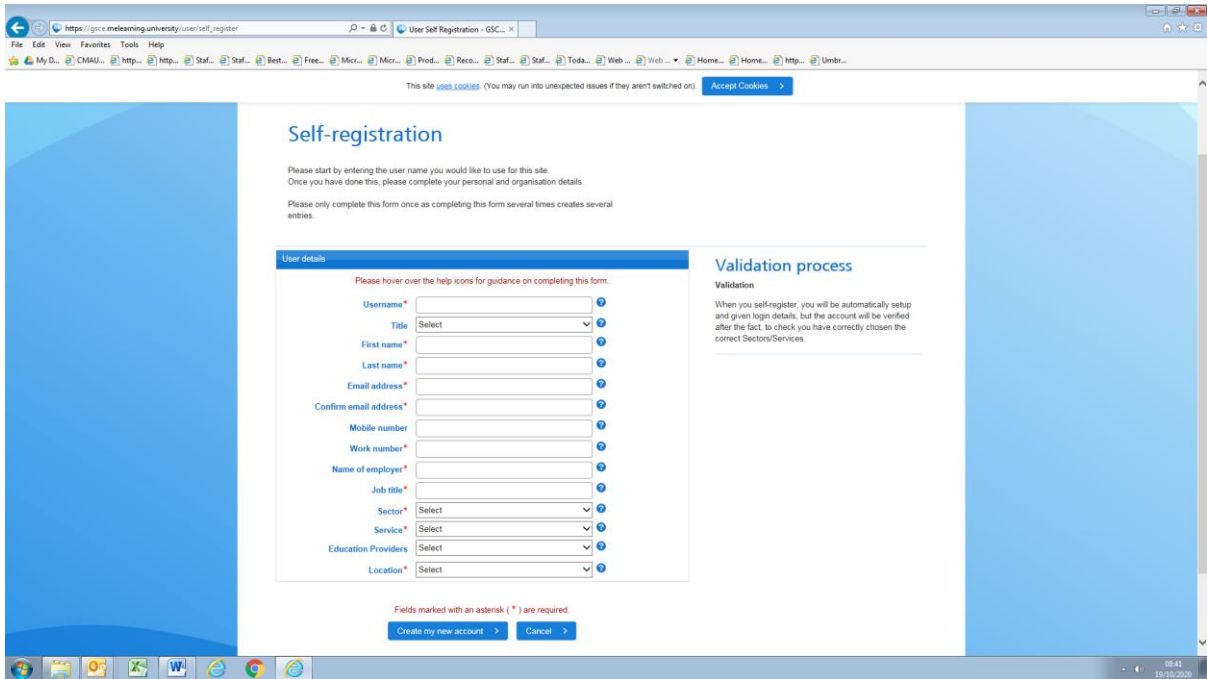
https://gsce.melearning.university/user/self_register

User Self Registration - GSC... ×

File Edit View Favorites Tools Help

My D... CMAU... http... http... Staf... Staf... Best... Free... Micr... Micr... Prod... Reco... Staf... Staf... Toda... Web ... Web ... Home... Home... http... Umbr...

This site uses cookies. (You may run into unexpected issues if they aren't switched on). Accept Cookies >

Self-registration

Please start by entering the user name you would like to use for this site.
Once you have done this, please complete your personal and organisation details.

Please only complete this form once as completing this form several times creates several entries.

User details

Please hover over the help icons for guidance on completing this form.

Username*

Title Select

First name*

Last name*

Email address*

Confirm email address*

Mobile number

Work number*

Name of employer*

Job title*

Sector* Select

Service* Select

Education Providers Select

Location* Select

Fields marked with an asterisk ( * ) are required.

Create my new account > Cancel >

Validation process

Validation

When you self-register, you will be automatically setup and given login details, but the account will be verified after the fact, to check you have correctly chosen the correct Sectors/Services.

08:41
19/10/2020